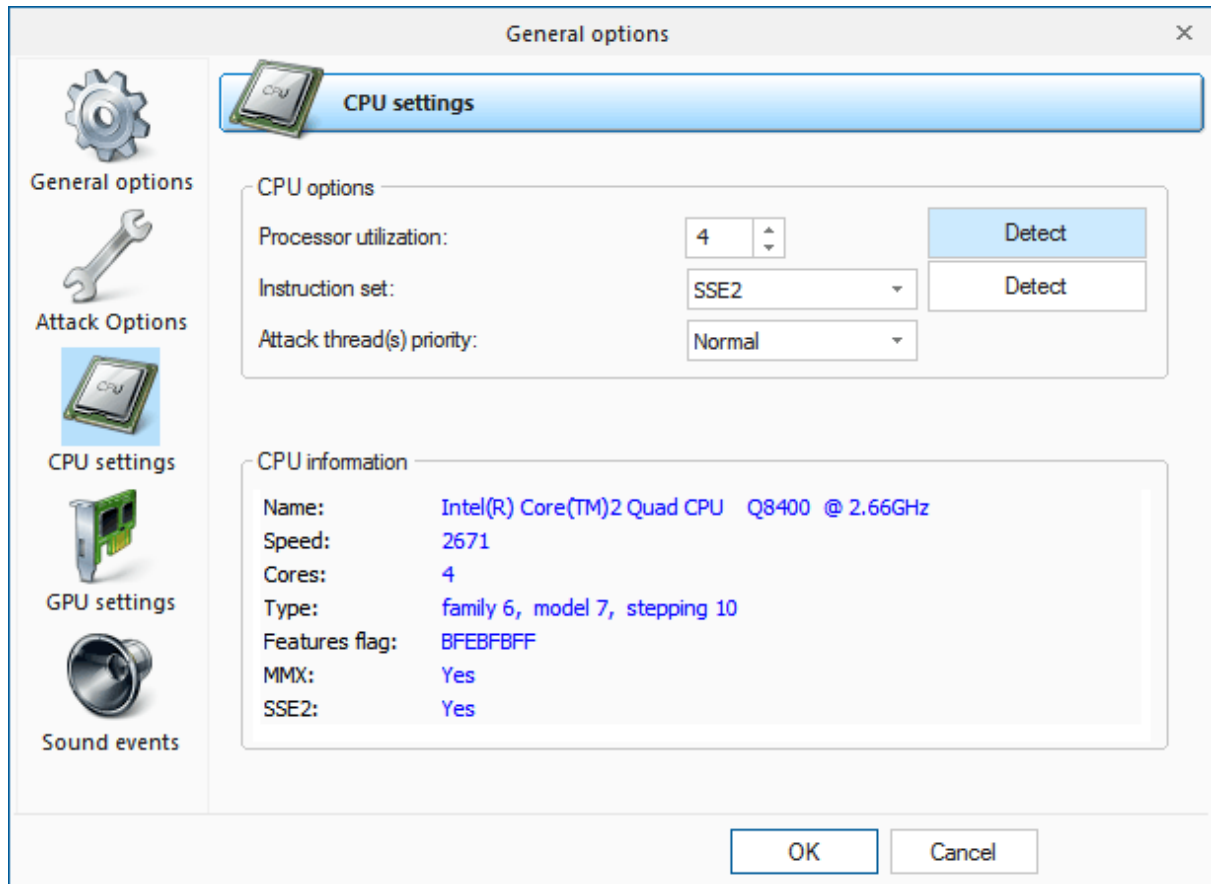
General options ×

General options

Attack Options

CPU

CPU settings

GPU settings

Sound events

CPU

CPU settings

CPU options

Processor utilization: 4 Detect

Instruction set: SSE2 Detect

Attack thread(s) priority: Normal

CPU information

| | |
|---|---|
| Name: | Intel(R) Core(TM)2 Quad CPU Q8400 @ 2.66GHz |
| Speed: | 2671 |
| Cores: | 4 |
| Type: | family 6, model 7, stepping 10 |
| Features flag: | BFEBFBFF |
| MMX: | Yes |
| SSE2: | Yes |

OK Cancel